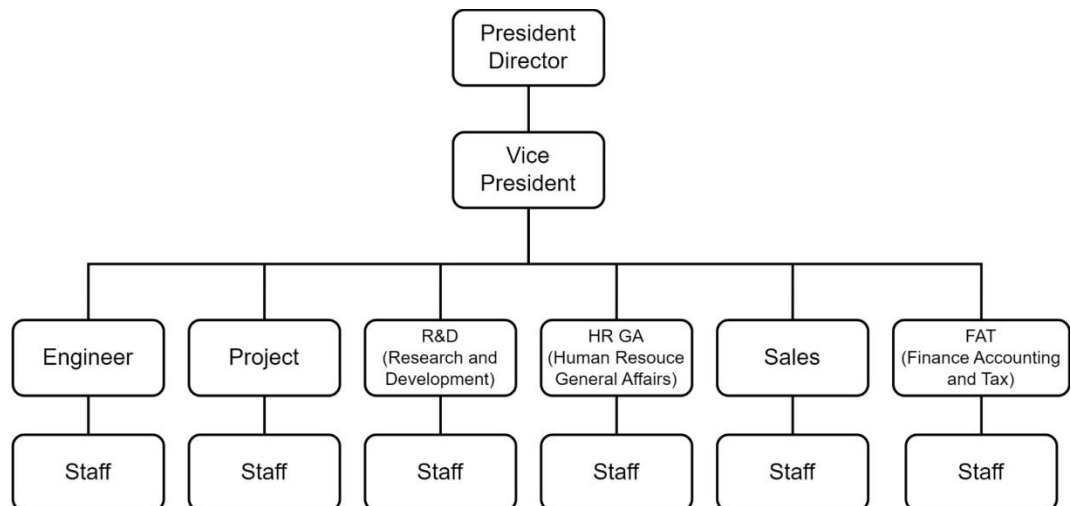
President Director

Vice President

Engineer

Project

R&D (Research and Development)

HR GA (Human Resouce General Affairs)

Sales

FAT (Finance Accounting and Tax)

Staff

Staff

Staff

Staff

Staff

Staff